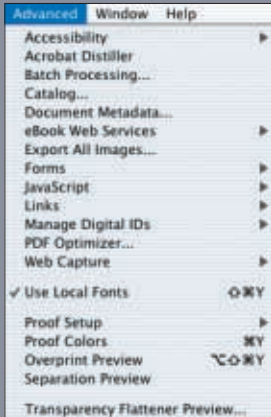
Advanced Window Help

Accessibility
Acrobat Distiller
Batch Processing...
Catalog...
Document Metadata...
eBook Web Services
Export All Images...
Forms
JavaScript
Links
Manage Digital IDs
PDF Optimizer...
Web Capture

✓ Use Local Fonts ⇧⌘Y

Proof Setup
Proof Colors ⌘Y
Overprint Preview ⌥⇧⌘Y
Separation Preview

Transparency Flattener Preview...